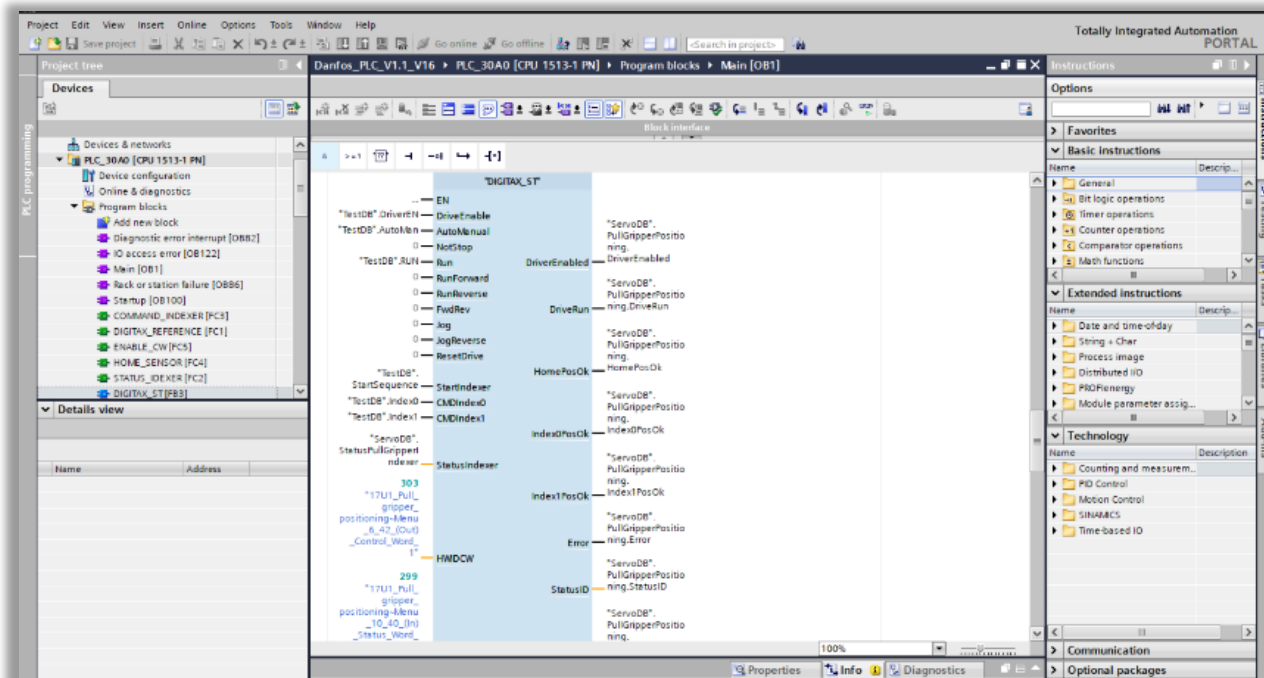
Project Edit View Insert Online Options Tools Window Help

Save project Go online Go offline <Search in project>

Totally Integrated Automation PORTAL

Project tree

Devices

PLC programming

Devices & networks
PLC_30A0 [CPU 1513-1 PN]
Device configuration
Online & diagnostics
Program blocks
Add new block
Diagnostic error interrupt [OB82]
IO access error [OB122]
Main [OB1]
Rack or station failure [OB86]
Startup [OB100]
COMMAND_INDEXER [FC3]
DIGITAX_REFERENCE [FC1]
ENABLE_CW [FC5]
HOME_SENSOR [FC4]
STATUS_IDEXER [FC2]
DIGITAX_ST [FB3]

Details view

Name Address

Danfos_PLC_V1.1_V16 ▸ PLC_30A0 [CPU 1513-1 PN] ▸ Program blocks ▸ Main [OB1]

Block interface

&amp; >=1 ??

"DIGITAX_ST"

... EN
"TestDB".DriverEN DriveEnable
"TestDB".AutoMan AutoManual
0 NotStop
"TestDB".RUN Run
0 RunForward
0 RunReverse
0 FwdRev
0 Jog
0 JogReverse
0 ResetDrive
"TestDB".StartSequence StartIndexer
"TestDB".Index0 CMDIndex0
"TestDB".Index1 CMDIndex1
"ServoDB".StatusPullGripperIndexer StatusIndexer
303 "17U1_Pull_gripper_positioning-Menu_6_42_(Out)_Control_Word_1" HWIDCW
299 "17U1_Pull_gripper_positioning-Menu_10_40_(In)_Status_Word_

DriverEnabled "ServoDB".PullGripperPositioning.DriverEnabled
DriveRun "ServoDB".PullGripperPositioning.DriveRun
HomePosOk "ServoDB".PullGripperPositioning.HomePosOk
Index0PosOk "ServoDB".PullGripperPositioning.Index0PosOk
Index1PosOk "ServoDB".PullGripperPositioning.Index1PosOk
Error "ServoDB".PullGripperPositioning.Error
StatusID "ServoDB".PullGripperPositioning.StatusID
"ServoDB".PullGripperPositioning.

100%

Properties Info Diagnostics

Instructions

Options

Favorites

Basic instructions
Name Descrip...
General
Bit logic operations
Timer operations
Counter operations
Comparator operations
Math functions

Extended instructions
Name Descrip...
Date and time-of-day
String + Char
Process image
Distributed I/O
PROFIenergy
Module parameter assig...

Technology
Name Description
Counting and measurem...
PID Control
Motion Control
SINAMICS
Time-based IO

Communication
Optional packages